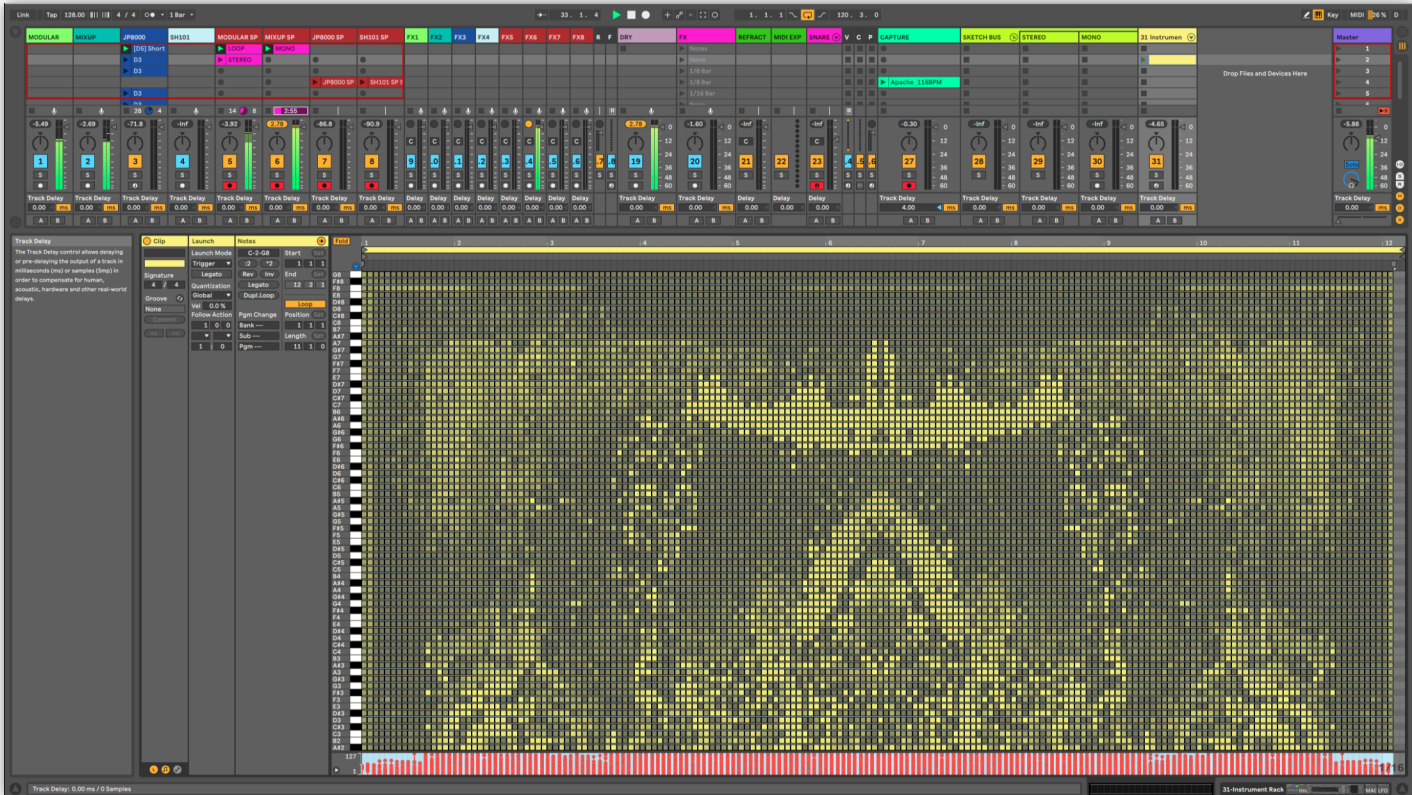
Link Tap 128.00 4 / 4 1 Bar 33 . 1 . 4 1 . 1 . 1 120 . 3 . 0 Key MIDI 26 %

MODULAR MIXUP JP8000 SH101 MODULAR SP MIXUP SP JP8000 SP SH101 SP FX1 FX2 FX3 FX4 FX5 FX6 FX7 FX8 R F DRY FX REFRACT MIDI EXP SNARE V C P CAPTURE SKETCH BUS STEREO MONO 31 Instrumen Master

[D5] Short
D3
D3
D3
LOOP
STEREO
MONO
JP8000 SP
SH101 SP
Notes
None
1/4 Bar
1/8 Bar
1/16 Bar
Apache 116BPM
Drop Files and Devices Here
1 2 3 4 5

-5.49 -2.69 -71.8 -Inf -3.92 2.78 -46.8 -90.9 2.78 -1.60 -Inf -Inf -0.30 -Inf -Inf -Inf -4.65 -5.88

1 2 3 4 5 6 7 8 9 10 11 12 13 14 15 16 17 18 19 20 21 22 23 24 25 26 27 28 29 30 31

Track Delay 0.00 ms Delay 4.00

Track Delay
The Track Delay control allows delaying or pre-delaying the output of a track in milliseconds (ms) or samples (Smp) in order to compensate for human, acoustic, hardware and other real-world delays.

Clip
Signature 4 / 4
Groove None
Commit

Launch
Launch Mode Trigger
Legato
Quantization Global
Vel 0.0 %
Follow Action
1 0 0
1 0

Notes
C-2-G8
:2 *2
Rev Inv
Legato
Dupl.Loop
Pgm Change
Bank ---
Sub ---
Pgm ---
Start 1 1 1
End 12 2 1
Loop
Position 1 1 1
Length 11 1 0

Fold
1 2 3 4 5 6 7 8 9 10 11 12

G8 F#8 F8 E8 D#8 D8 C#8 C8 B7 A#7 A7 G#7 G7 F#7 F7 E7 D#7 D7 C#7 C7 B6 A#6 A6 G#6 G6 F#6 F6 E6 D#6 D6 C#6 C6 B5 A#5 A5 G#5 G5 F#5 F5 E5 D#5 D5 C#5 C5 B4 A#4 A4 G#4 G4 F#4 F4 E4 D#4 D4 C#4 C4 B3 A#3 A3 G#3 G3 F#3 F3 E3 D#3 D3 C#3 C3 B2 A#2

127
1

Track Delay: 0.00 ms / 0 Samples
31-Instrument Rack